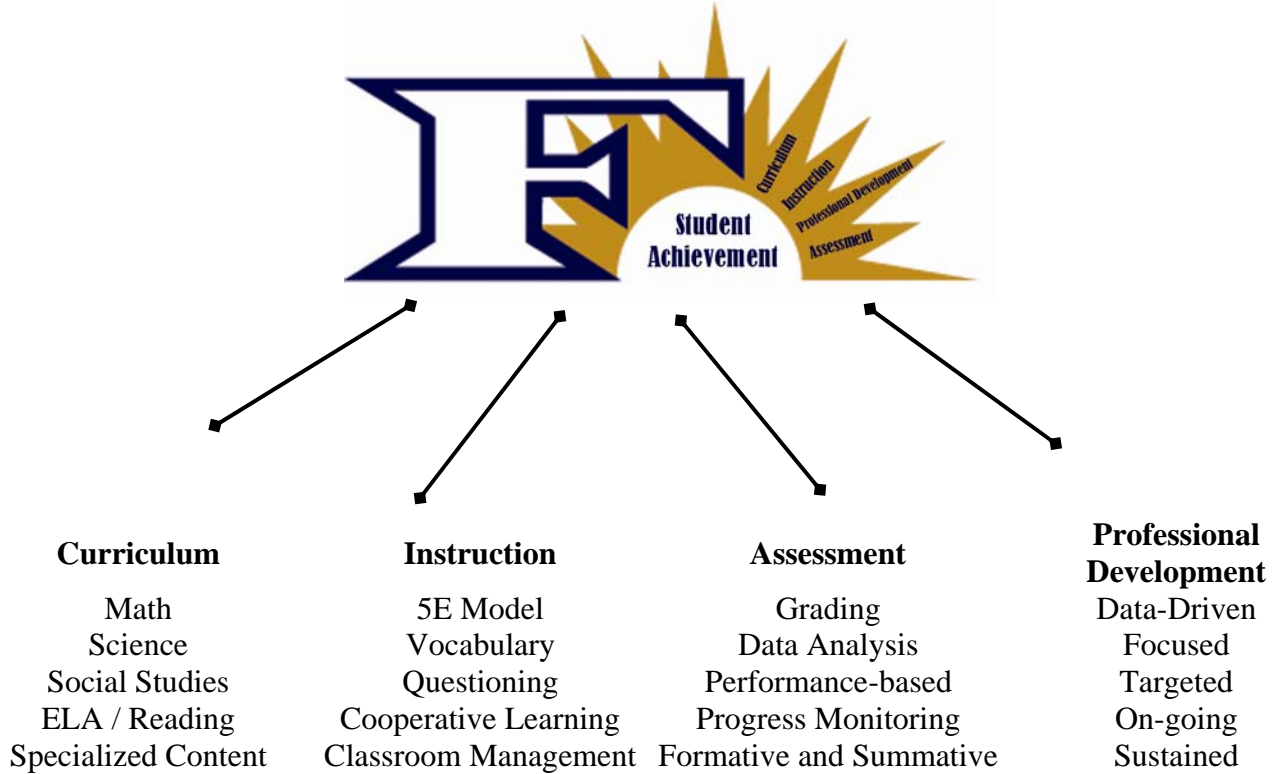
Student Achievement

Curriculum
Instruction
Professional Development
Assessment

**Curriculum**
Math
Science
Social Studies
ELA / Reading
Specialized Content

**Instruction**
5E Model
Vocabulary
Questioning
Cooperative Learning
Classroom Management

**Assessment**
Grading
Data Analysis
Performance-based
Progress Monitoring
Formative and Summative

**Professional Development**
Data-Driven
Focused
Targeted
On-going
Sustained